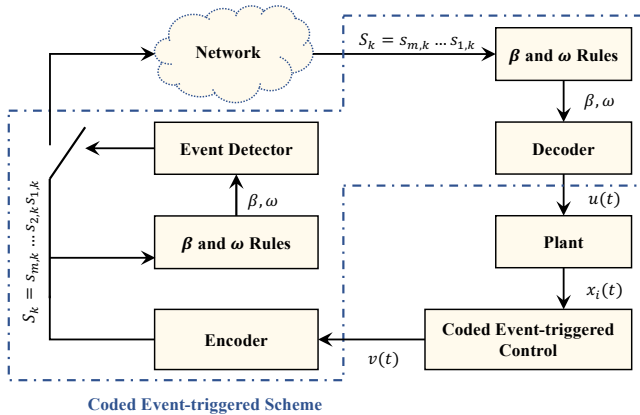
Network

$S_k = s_{m,k} \dots s_{1,k}$

$\boldsymbol{\beta}$ and $\boldsymbol{\omega}$ Rules

$\beta, \omega$

Decoder

$u(t)$

Plant

$x_i(t)$

Coded Event-triggered Control

$v(t)$

Encoder

Event Detector

$\beta, \omega$

$\boldsymbol{\beta}$ and $\boldsymbol{\omega}$ Rules

$S_k = s_{m,k} \dots s_{2,k} s_{1,k}$

Coded Event-triggered Scheme